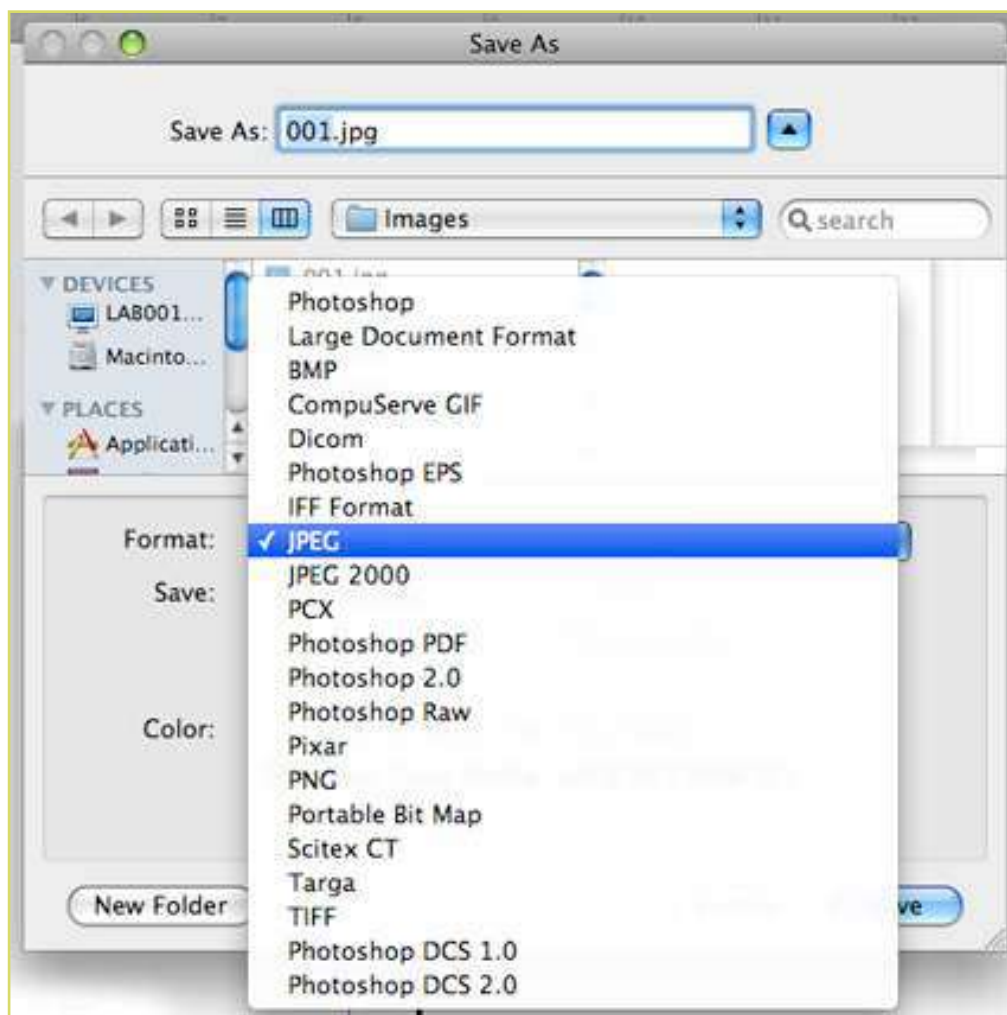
Save As

Save As: 001.jpg

Images

search

DEVICES
LAB001...
Macinto...
PLACES
Applicati...

001.jpg

Photoshop
Large Document Format
BMP
CompuServe GIF
Dicom
Photoshop EPS
IFF Format
✓ JPEG
JPEG 2000
PCX
Photoshop PDF
Photoshop 2.0
Photoshop Raw
Pixar
PNG
Portable Bit Map
Scitex CT
Targa
TIFF
Photoshop DCS 1.0
Photoshop DCS 2.0

Format:
Save:
Color:

New Folder

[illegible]ve